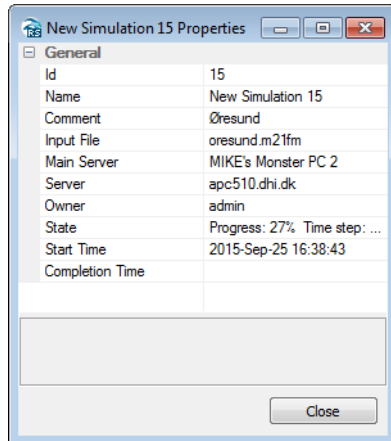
New Simulation 15 Properties

General

| | |
|---|---|
| Id | 15 |
| Name | New Simulation 15 |
| Comment | Øresund |
| Input File | oresund.m21fm |
| Main Server | MIKE's Monster PC 2 |
| Server | apc510.dhi.dk |
| Owner | admin |
| State | Progress: 27% Time step: ... |
| Start Time | 2015-Sep-25 16:38:43 |
| Completion Time | |

Close